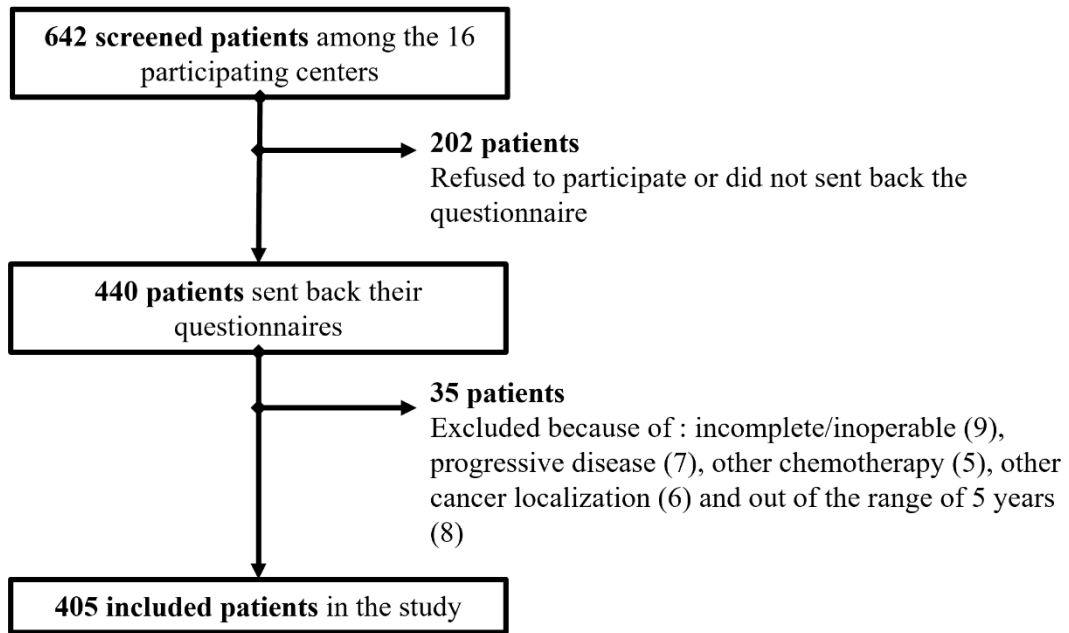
642 screened patients among the 16 participating centers

202 patients
Refused to participate or did not sent back the questionnaire

440 patients sent back their questionnaires

35 patients
Excluded because of : incomplete/inoperable (9), progressive disease (7), other chemotherapy (5), other cancer localization (6) and out of the range of 5 years (8)

405 included patients in the study